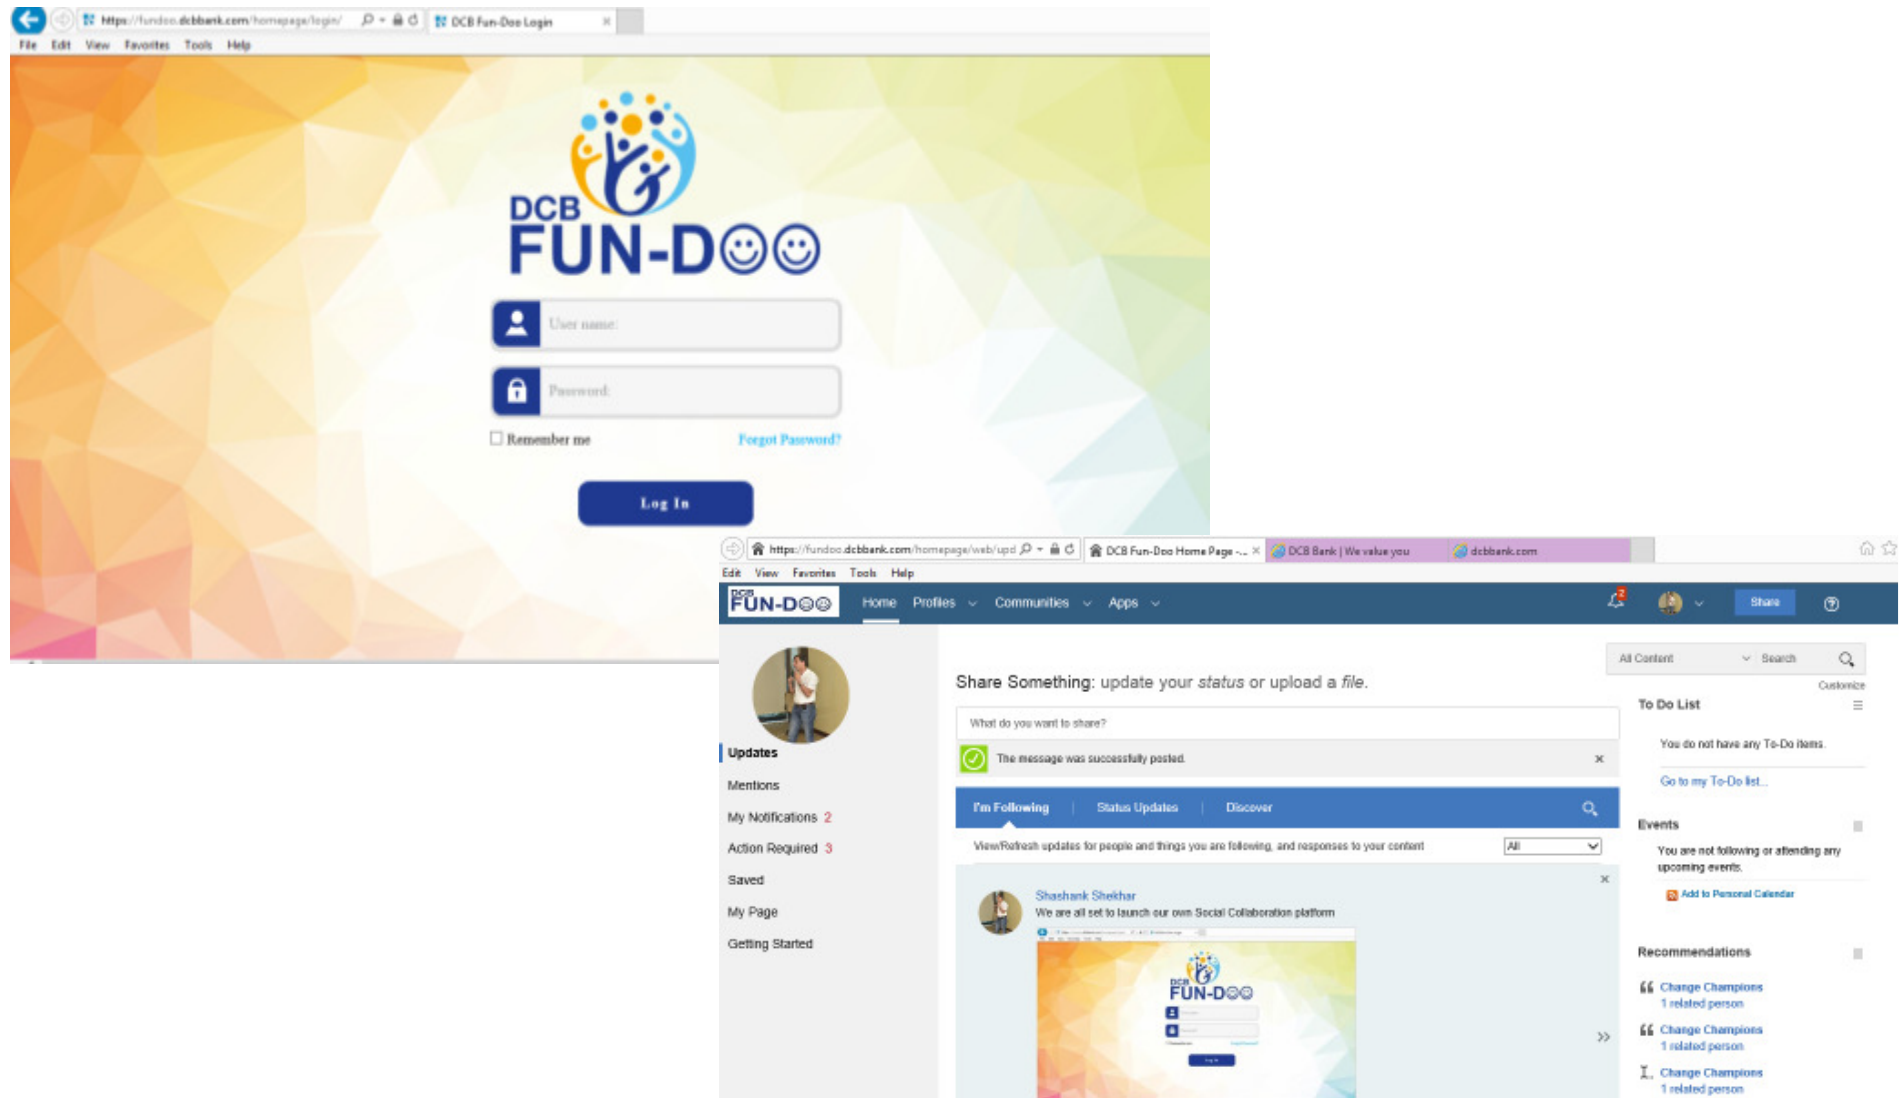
https://fundoo.dcbbank.com/homepage/login/
DCB Fun-Doo Login
File Edit View Favorites Tools Help

DCB
FUN-DOO

User name:
Password:
Remember me
Forgot Password?
Log In

https://fundoo.dcbbank.com/homepage/web/upd
DCB Fun-Doo Home Page -...
DCB Bank | We value you
dcbbank.com
Edit View Favorites Tools Help

DCB FUN-DOO
Home Profiles Communities Apps
2
Share

Updates
Mentions
My Notifications 2
Action Required 3
Saved
My Page
Getting Started

Share Something: update your status or upload a file.
What do you want to share?
The message was successfully posted.
I'm Following | Status Updates | Discover
View/Refresh updates for people and things you are following, and responses to your content
All
Shashank Shekhar
We are all set to launch our own Social Collaboration platform
DCB FUN-DOO
Log In

All Content
Search
Customize
To Do List
You do not have any To-Do items.
Go to my To-Do list...
Events
You are not following or attending any upcoming events.
Add to Personal Calendar
Recommendations
Change Champions
1 related person
Change Champions
1 related person
Change Champions
1 related person